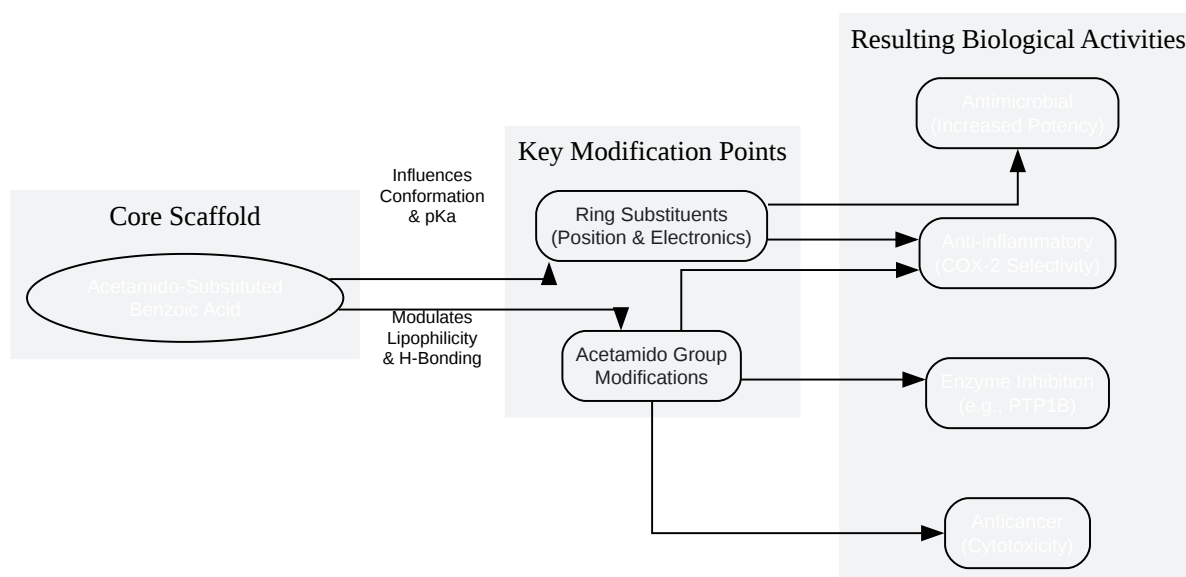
Resulting Biological Activities

Antimicrobial (Increased Potency)

Key Modification Points

Influences Conformation & pKa

Core Scaffold

Ring Substituents (Position & Electronics)

Anti-inflammatory (COX-2 Selectivity)

Acetamido-Substituted Benzoic Acid

Modulates Lipophilicity & H-Bonding

Acetamido Group Modifications

Enzyme Inhibition (e.g., PTP1B)

Anticancer (Cytotoxicity)